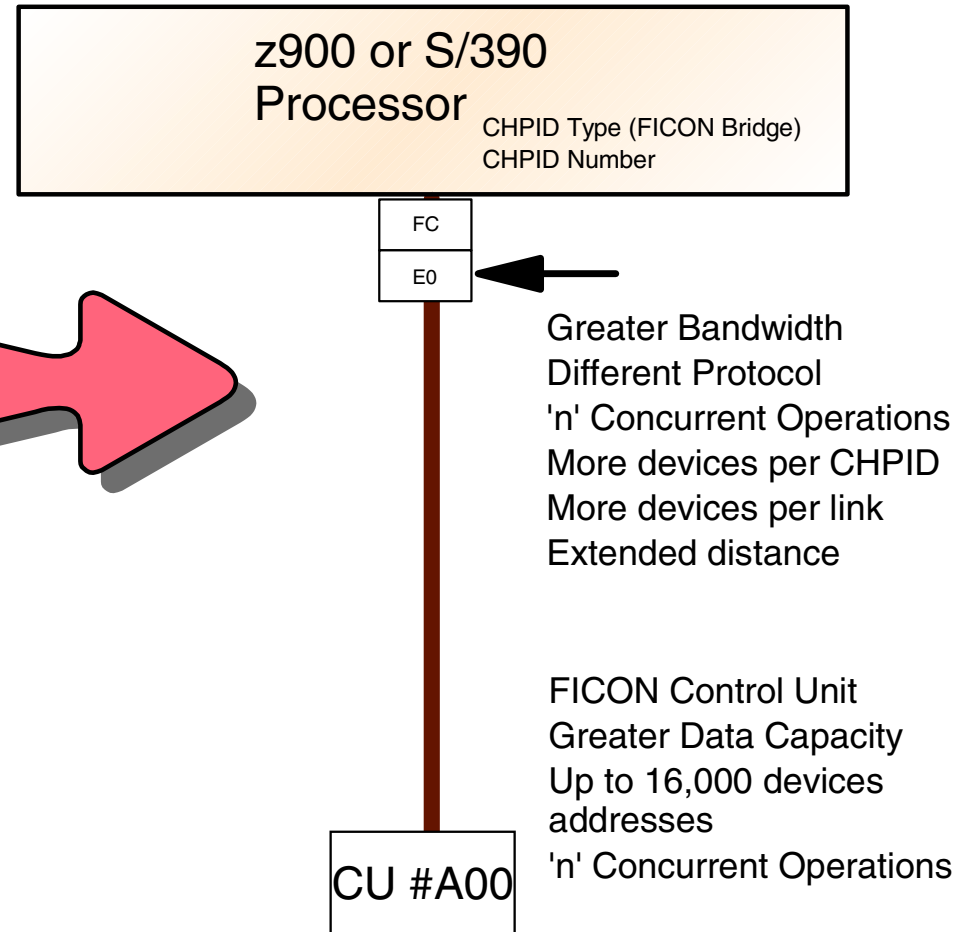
z900 or S/390
Processor

CHPID Type (FICON Bridge)
CHPID Number

FC
E0

Greater Bandwidth
Different Protocol
'n' Concurrent Operations
More devices per CHPID
More devices per link
Extended distance

FICON Control Unit
Greater Data Capacity
Up to 16,000 devices addresses
'n' Concurrent Operations

CU #A00